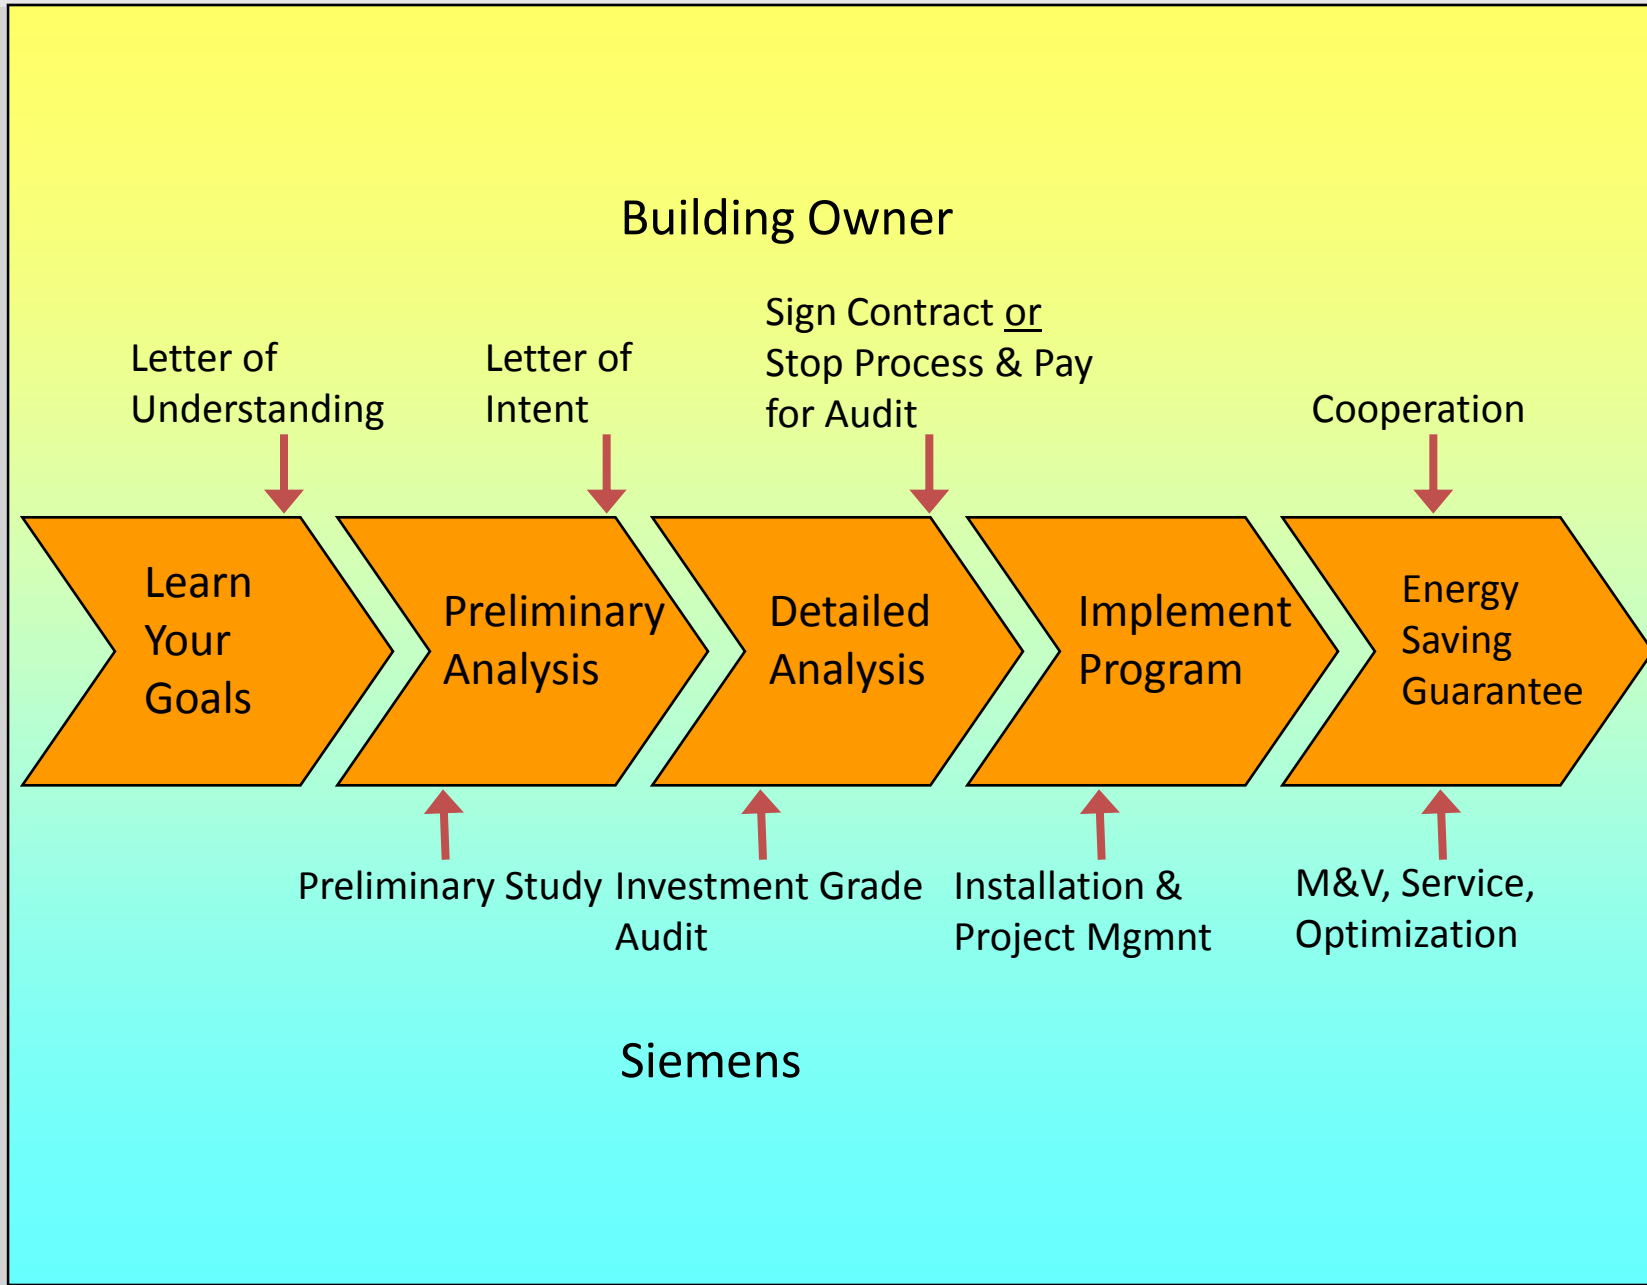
Building Owner

Letter of Understanding

Letter of Intent

Sign Contract or Stop Process & Pay for Audit

Cooperation

Learn Your Goals

Preliminary Analysis

Detailed Analysis

Implement Program

Energy Saving Guarantee

Preliminary Study

Investment Grade Audit

Installation & Project Mgmnt

M&V, Service, Optimization

Siemens